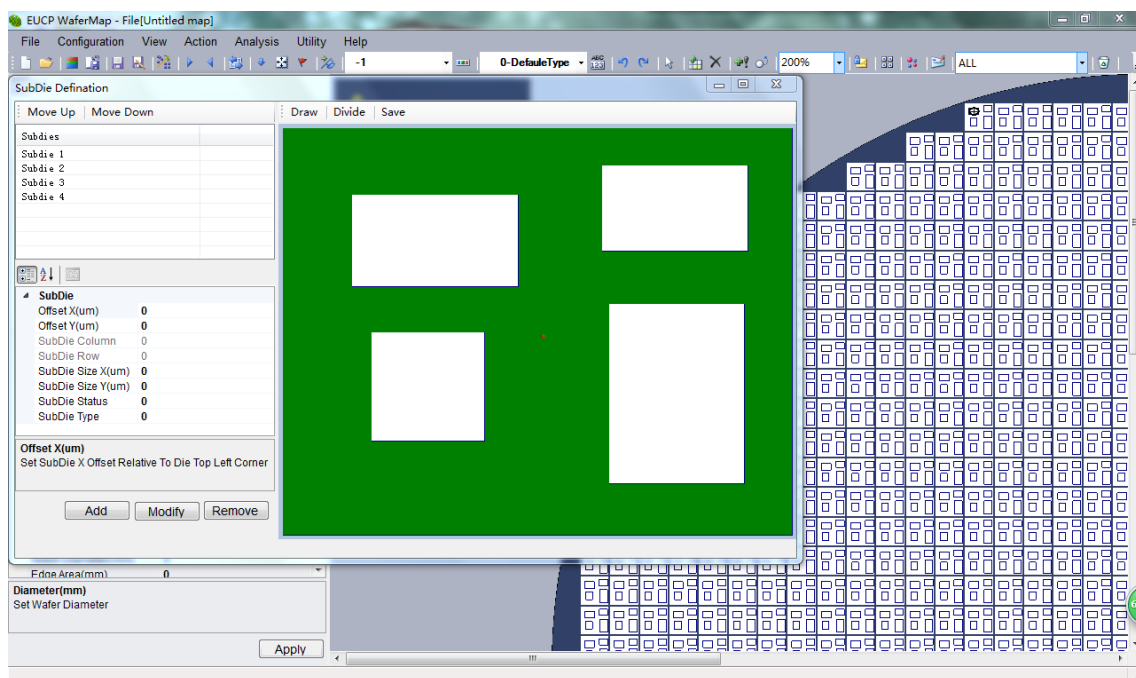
EUCP WaferMap - File[Untitled map]

File Configuration View Action Analysis Utility Help

-1 0-DefauleType 200% ALL

SubDie Defination

Move Up Move Down

Subdies
Subdie 1
Subdie 2
Subdie 3
Subdie 4

SubDie
Offset X(um) 0
Offset Y(um) 0
SubDie Column 0
SubDie Row 0
SubDie Size X(um) 0
SubDie Size Y(um) 0
SubDie Status 0
SubDie Type 0

Offset X(um)
Set SubDie X Offset Relative To Die Top Left Corner

Add Modify Remove

Draw Divide Save

Edge Area(mm) 0

Diameter(mm)
Set Wafer Diameter

Apply